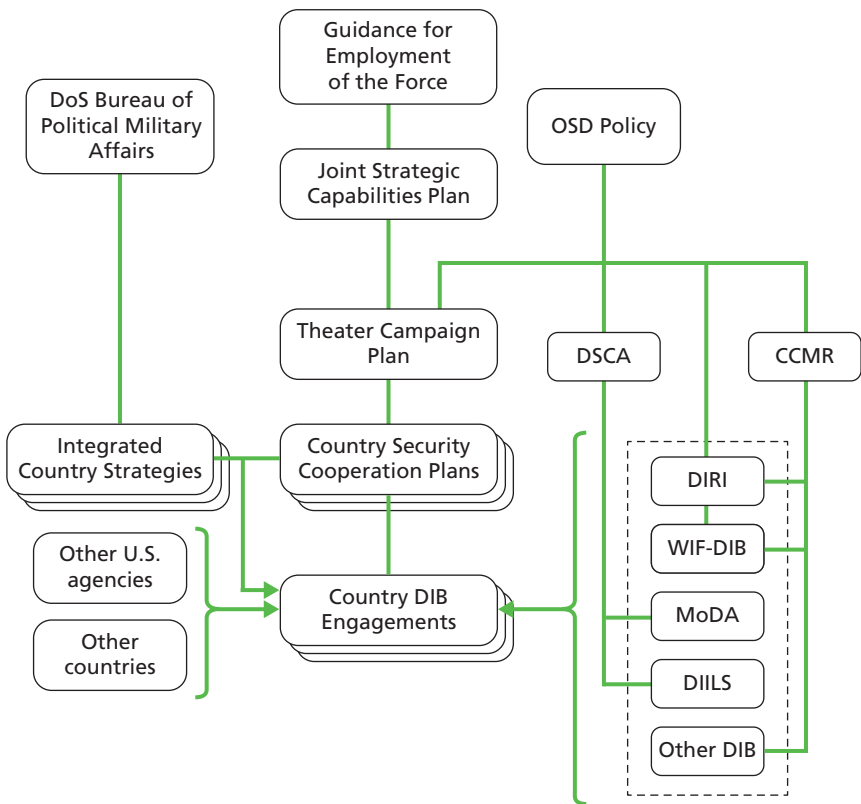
Guidance for Employment of the Force

DoS Bureau of Political Military Affairs

OSD Policy

Joint Strategic Capabilities Plan

Theater Campaign Plan

DSCA

CCMR

Integrated Country Strategies

Country Security Cooperation Plans

DIRI

WIF-DIB

Other U.S. agencies

Country DIB Engagements

MoDA

Other countries

DIILS

Other DIB